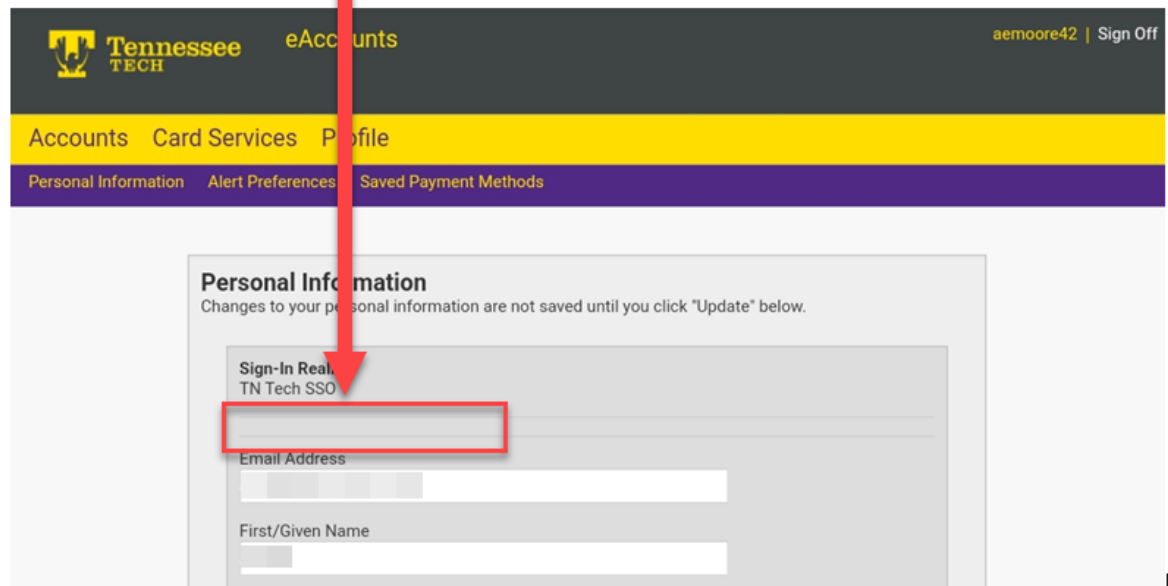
Tennessee TECH

eAcc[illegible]unts

aemoore42 | Sign Off

Accounts Card Services P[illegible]ofile

Personal Information Alert Preferences Saved Payment Methods

Personal Info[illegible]mation

Changes to your pe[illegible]sonal information are not saved until you click "Update" below.

Sign-In Real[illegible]

TN Tech SSO

Email Address

First/Given Name